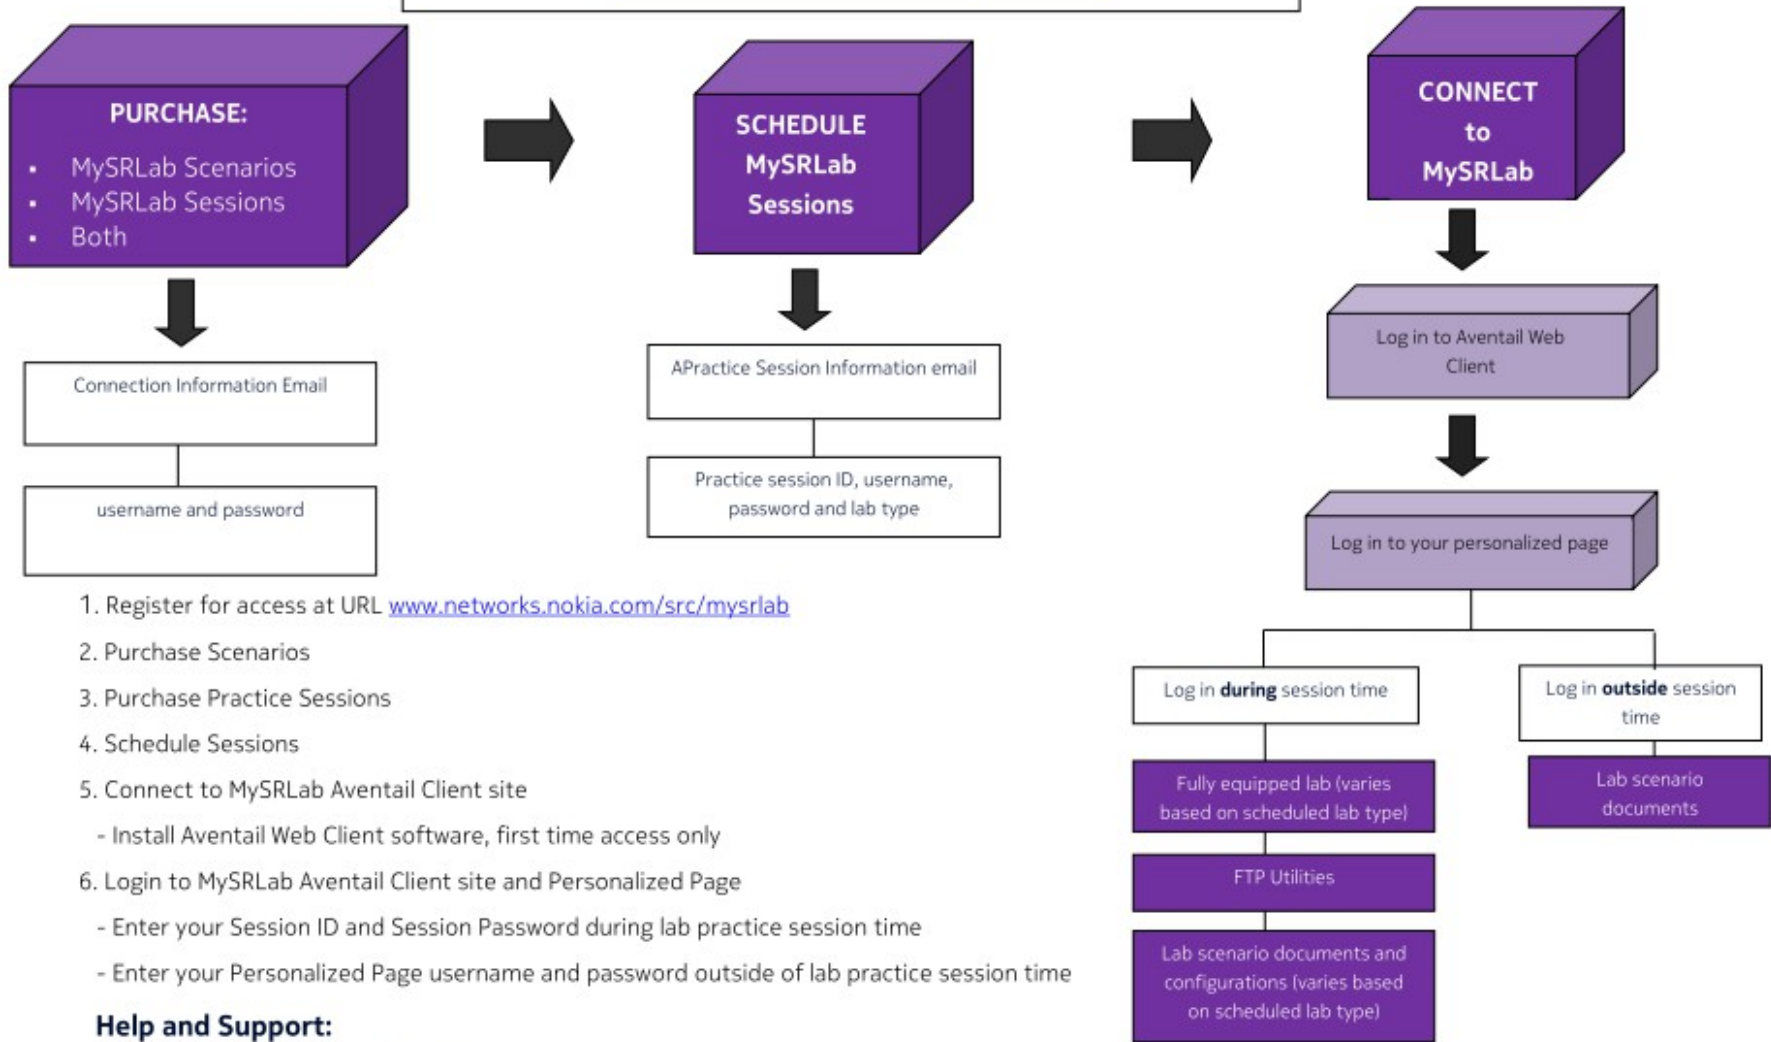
PURCHASE:

- MySRLab Scenarios
- MySRLab Sessions
- Both

Connection Information Email

username and password

SCHEDULE MySRLab Sessions

APractice Session Information email

Practice session ID, username, password and lab type

CONNECT to MySRLab

Log in to Aventail Web Client

Log in to your personalized page

Log in **during** session time

Fully equipped lab (varies based on scheduled lab type)

FTP Utilities

Lab scenario documents and configurations (varies based on scheduled lab type)

Log in **outside** session time

Lab scenario documents

1. Register for access at URL www.networks.nokia.com/src/mysrlab

2. Purchase Scenarios

3. Purchase Practice Sessions

4. Schedule Sessions

5. Connect to MySRLab Aventail Client site

- Install Aventail Web Client software, first time access only

6. Login to MySRLab Aventail Client site and Personalized Page

- Enter your Session ID and Session Password during lab practice session time

- Enter your Personalized Page username and password outside of lab practice session time

**Help and Support:**